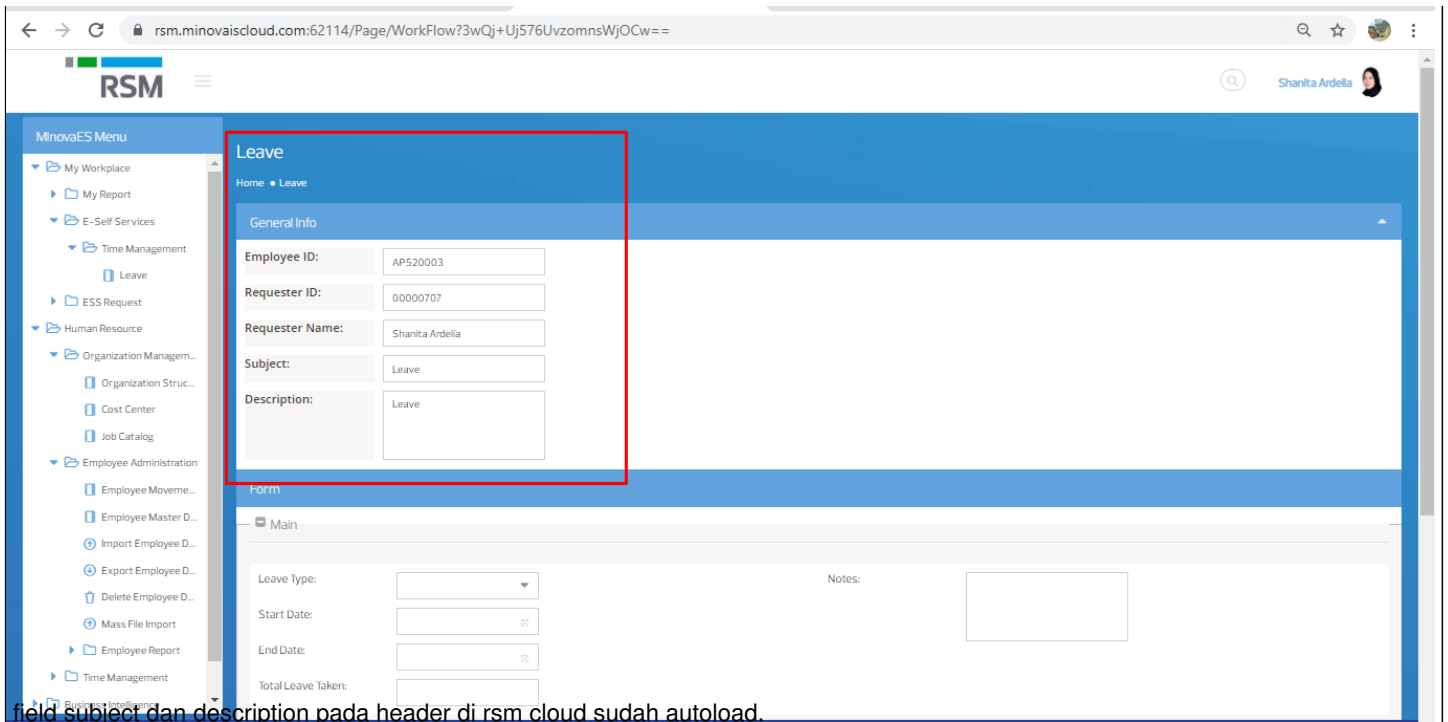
rsm.minovaiscloud.com:62114/Page/WorkFlow?3wQj+Uj576UvzomnsWjOCw==

RSM

Shanita Ardella

MinovaES Menu

My Workplace
My Report
E-Self Services
Time Management
Leave
ESS Request
Human Resource
Organization Managem...
Organization Struc...
Cost Center
Job Catalog
Employee Administration
Employee Moveme...
Employee Master D...
Import Employee D...
Export Employee D...
Delete Employee D...
Mass File Import
Employee Report
Time Management
Business Intelligence

Leave
Home • Leave

General Info

| Employee ID: | AP520003 |
|---|---|
| Requester ID: | 00000707 |
| Requester Name: | Shanita Ardelia |
| Subject: | Leave |
| Description: | Leave |

Form

Main

Leave Type:
Start Date:
End Date:
Total Leave Taken:
Notes:

field subject dan description pada header di rsm cloud sudah autoload.